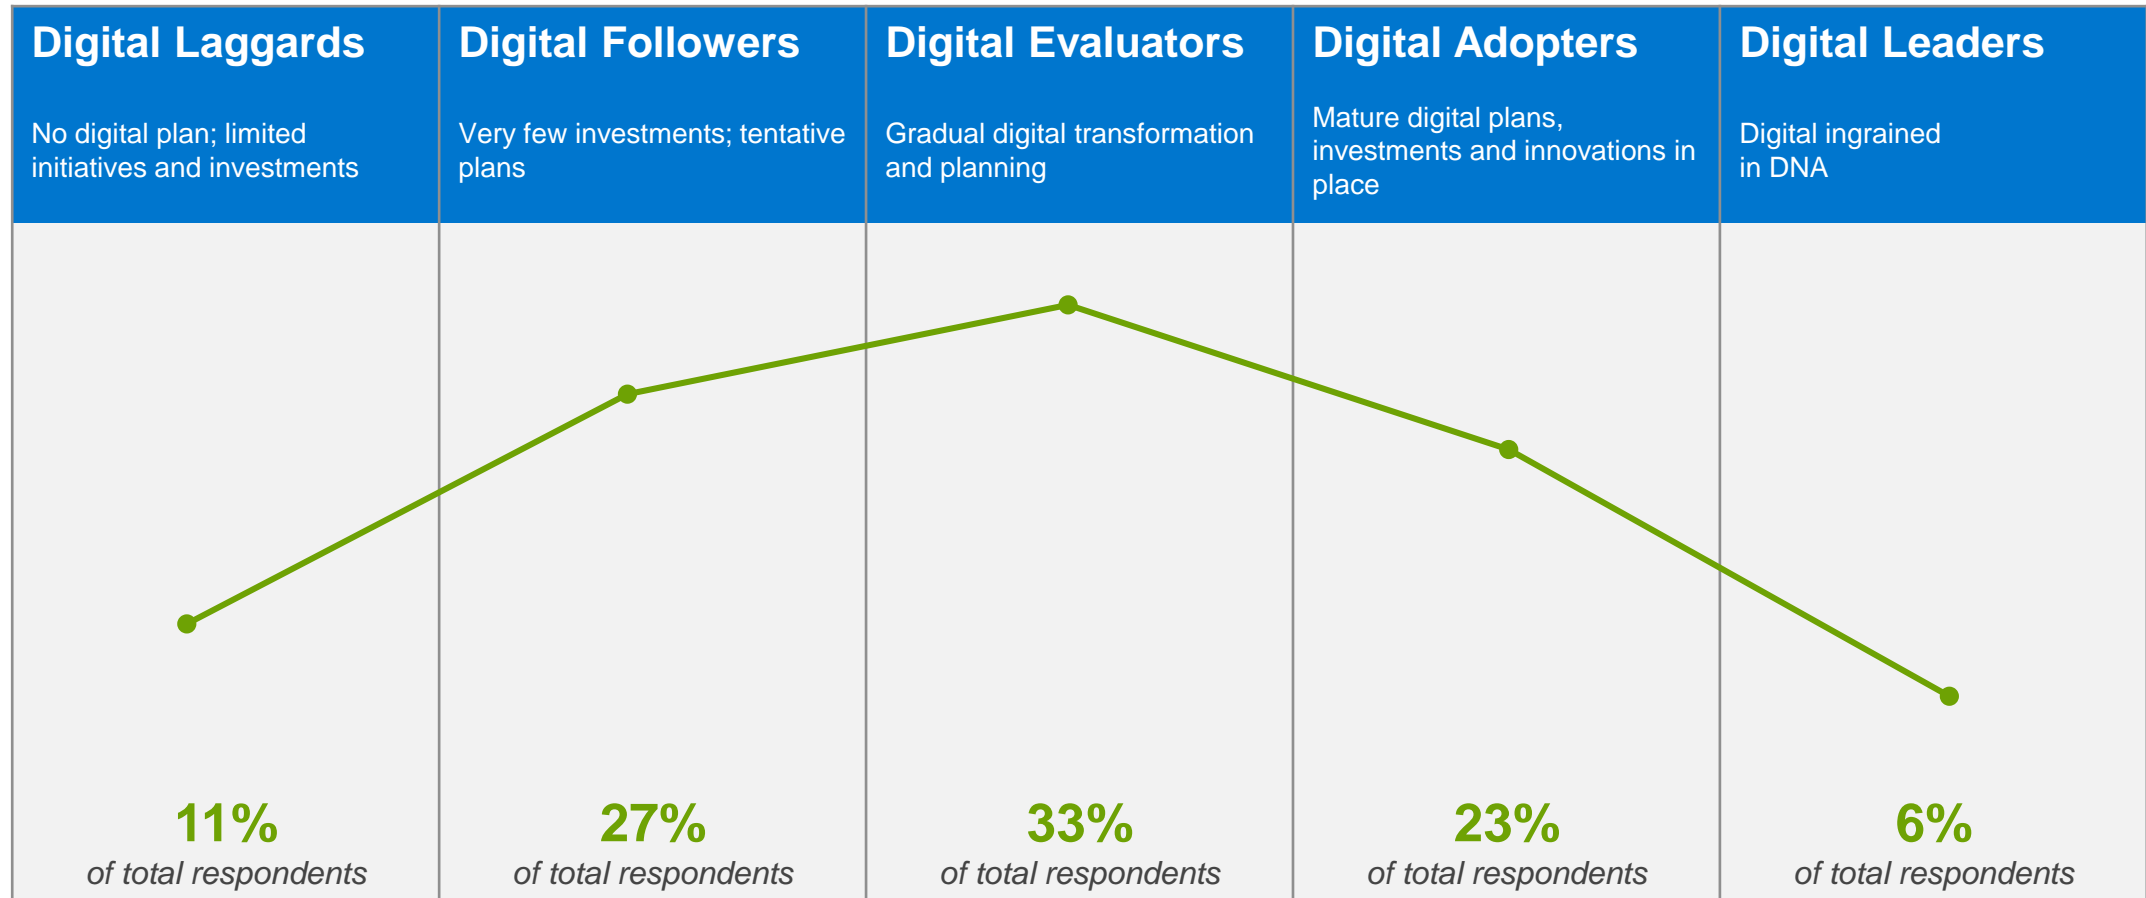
Digital Laggards

No digital plan; limited initiatives and investments

11%
of total respondents

Digital Followers

Very few investments; tentative plans

27%
of total respondents

Digital Evaluators

Gradual digital transformation and planning

33%
of total respondents

Digital Adopters

Mature digital plans, investments and innovations in place

23%
of total respondents

Digital Leaders

Digital ingrained in DNA

6%
of total respondents